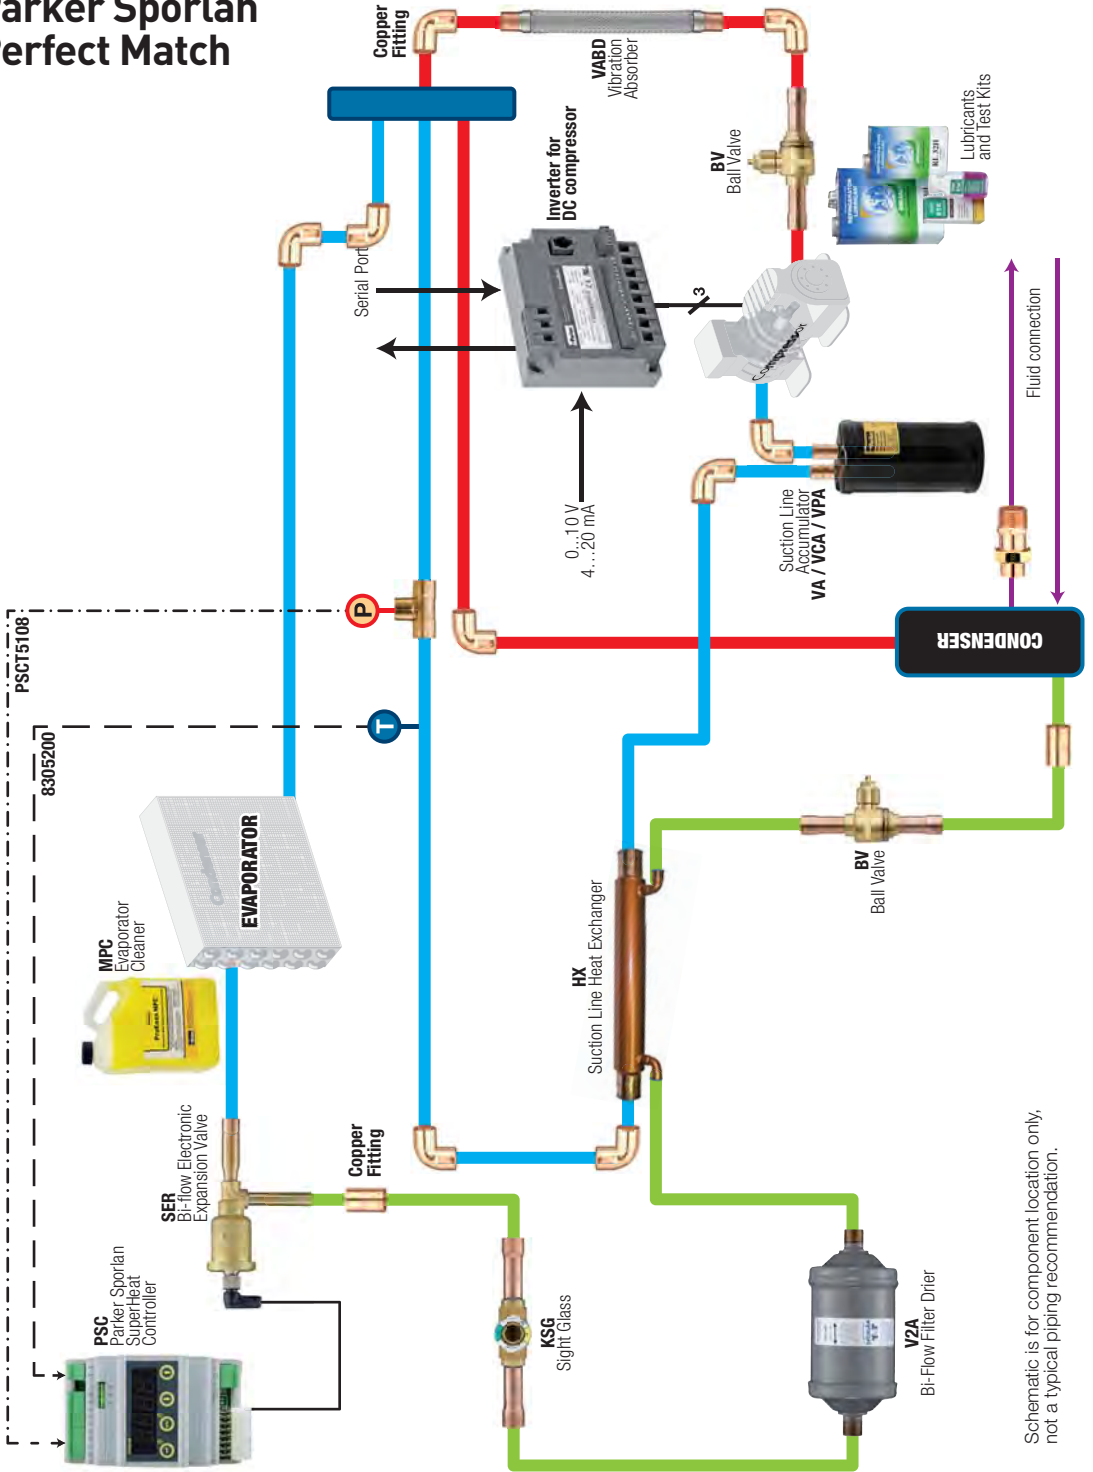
arker Sporlan
erfect Match

Copper Fitting

VABD
Vibration Absorber

BV
Ball Valve

Lubricants and Test Kits

Inverter for DC compressor

Serial Port

3

Fluid connection

0...10 V
4...20 mA

Suction Line Accumulator
VA / VCA / VPA

P

CONDENSER

PSCT5108

T

8305200

EVAPORATOR

BV
Ball Valve

MPC
Evaporator Cleaner

HX
Suction Line Heat Exchanger

SER
Bi-flow Electronic Expansion Valve

Copper Fitting

PSC
Parker Sporlan SuperHeat Controller

KSG
Sight Glass

V2A
Bi-Flow Filter Drier

Schematic is for component location only, not a typical piping recommendation.